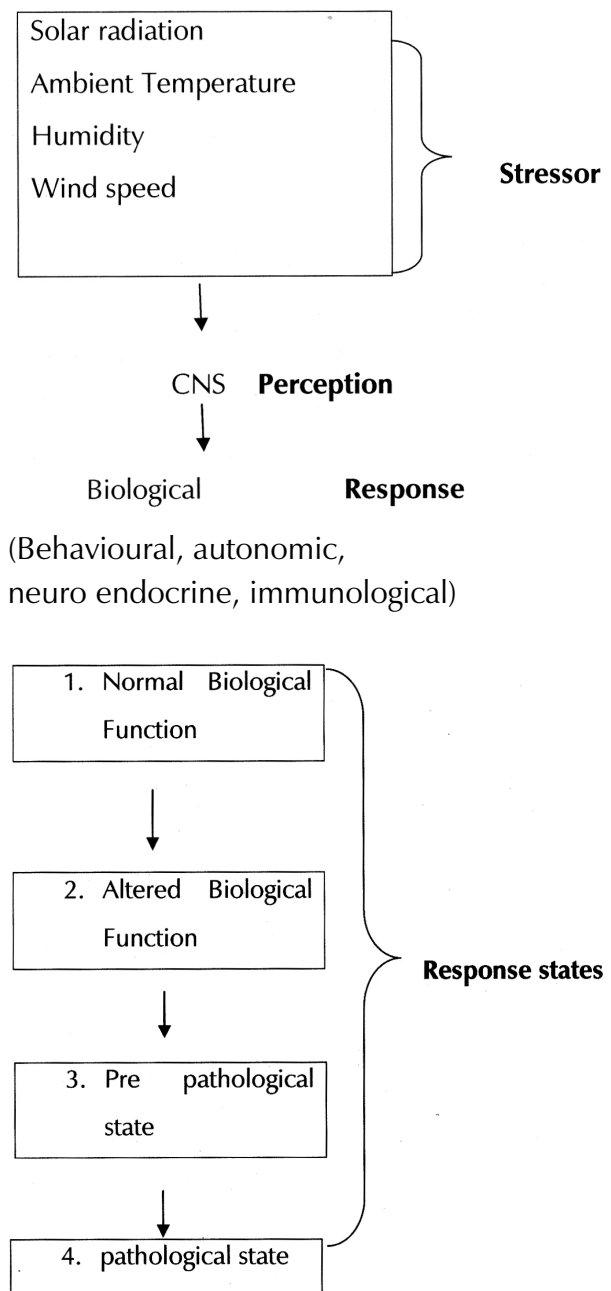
Solar radiation
Ambient Temperature
Humidity
Wind speed

Stressor

CNS Perception

Biological Response

(Behavioural, autonomic, neuro endocrine, immunological)

1. Normal Biological Function

2. Altered Biological Function

3. Pre pathological state

4. pathological state

Response states